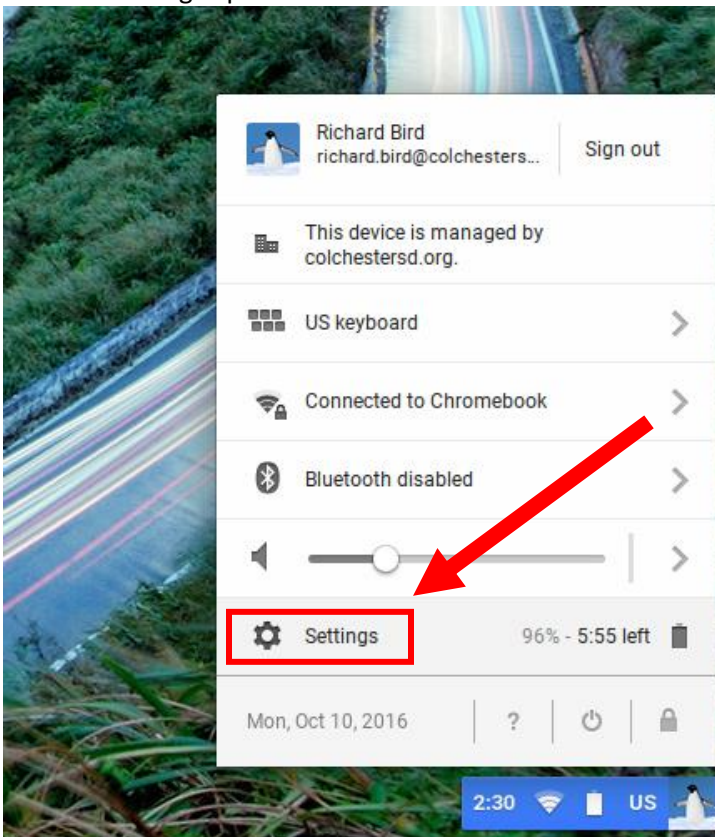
Richard Bird
richard.bird@colchesters...

Sign out

This device is managed by colchestersd.org.

US keyboard

Connected to Chromebook

Bluetooth disabled

Settings

96% - 5:55 left

Mon, Oct 10, 2016

?

2:30 US